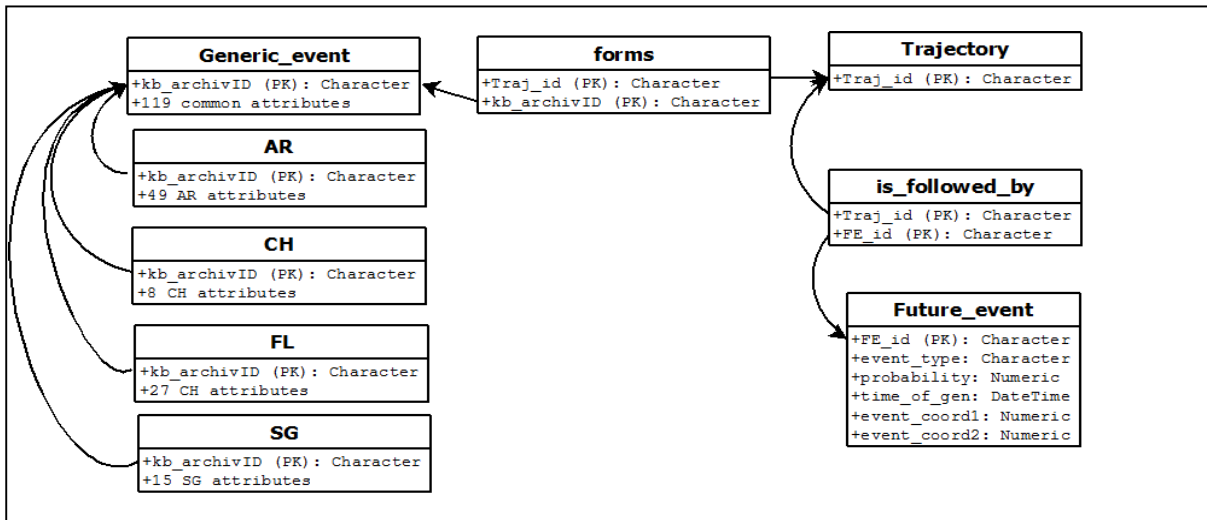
Generic_event
+kb_archivID (PK): Character
+119 common attributes

forms
+Traj_id (PK): Character
+kb_archivID (PK): Character

Trajectory
+Traj_id (PK): Character

AR
+kb_archivID (PK): Character
+49 AR attributes

CH
+kb_archivID (PK): Character
+8 CH attributes

FL
+kb_archivID (PK): Character
+27 CH attributes

SG
+kb_archivID (PK): Character
+15 SG attributes

is_followed_by
+Traj_id (PK): Character
+FE_id (PK): Character

Future_event
+FE_id (PK): Character
+event_type: Character
+probability: Numeric
+time_of_gen: DateTime
+event_coord1: Numeric
+event_coord2: Numeric